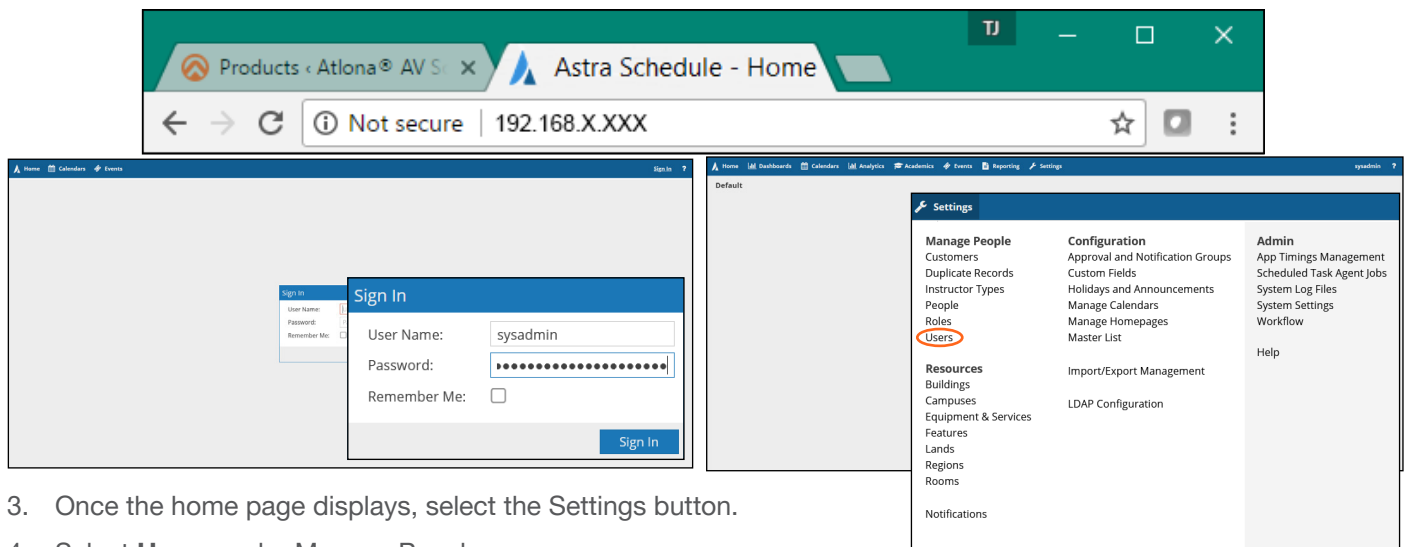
TJ

Products ‹ Atlona® AV S ×

Astra Schedule - Home

Not secure | 192.168.X.XXX

Home Calendars Events Sign In ?

Sign In
User Name:
Password:
Remember Me:

Sign In
User Name: sysadmin
Password: ••••••••••••••••••••
Remember Me:
Sign In

Home Dashboards Calendars Analytics Academics Events Reporting Settings sysadmin ?

Default

Settings

Manage People
Customers
Duplicate Records
Instructor Types
People
Roles
Users

Resources
Buildings
Campuses
Equipment & Services
Features
Lands
Regions
Rooms

Notifications

Configuration
Approval and Notification Groups
Custom Fields
Holidays and Announcements
Manage Calendars
Manage Homepages
Master List

Import/Export Management

LDAP Configuration

Admin
App Timings Management
Scheduled Task Agent Jobs
System Log Files
System Settings
Workflow

Help

3. Once the home page displays, select the Settings button.

4. Select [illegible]